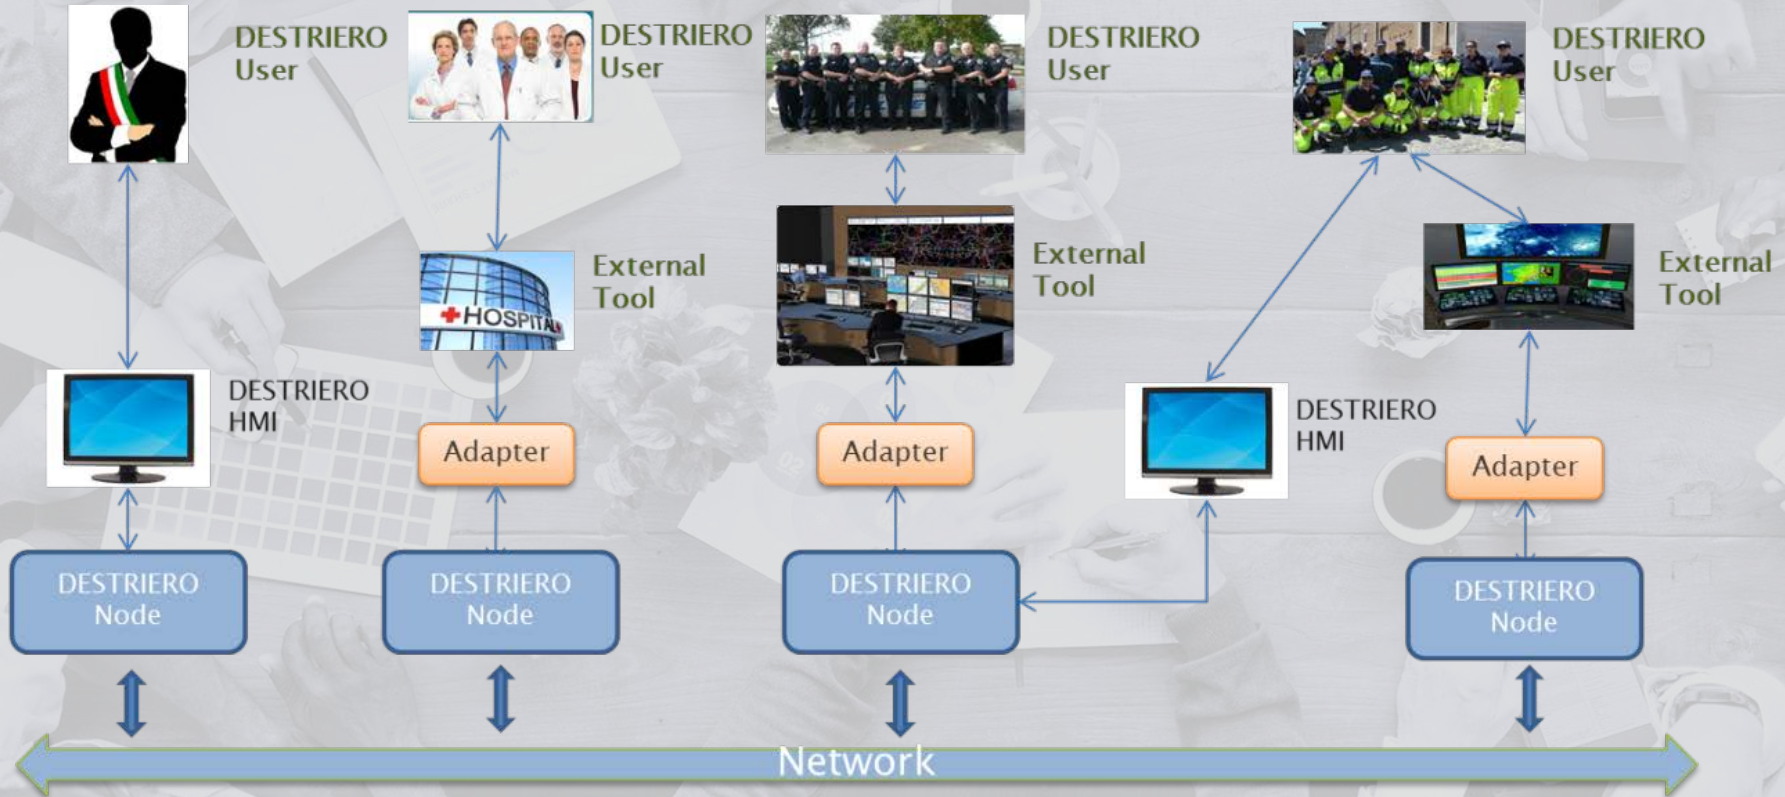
DESTRIERO User

DESTRIERO User

DESTRIERO User

DESTRIERO User

External Tool

HOSPITAL

External Tool

External Tool

DESTRIERO HMI

Adapter

Adapter

DESTRIERO HMI

Adapter

DESTRIERO Node

DESTRIERO Node

DESTRIERO Node

DESTRIERO Node

Network